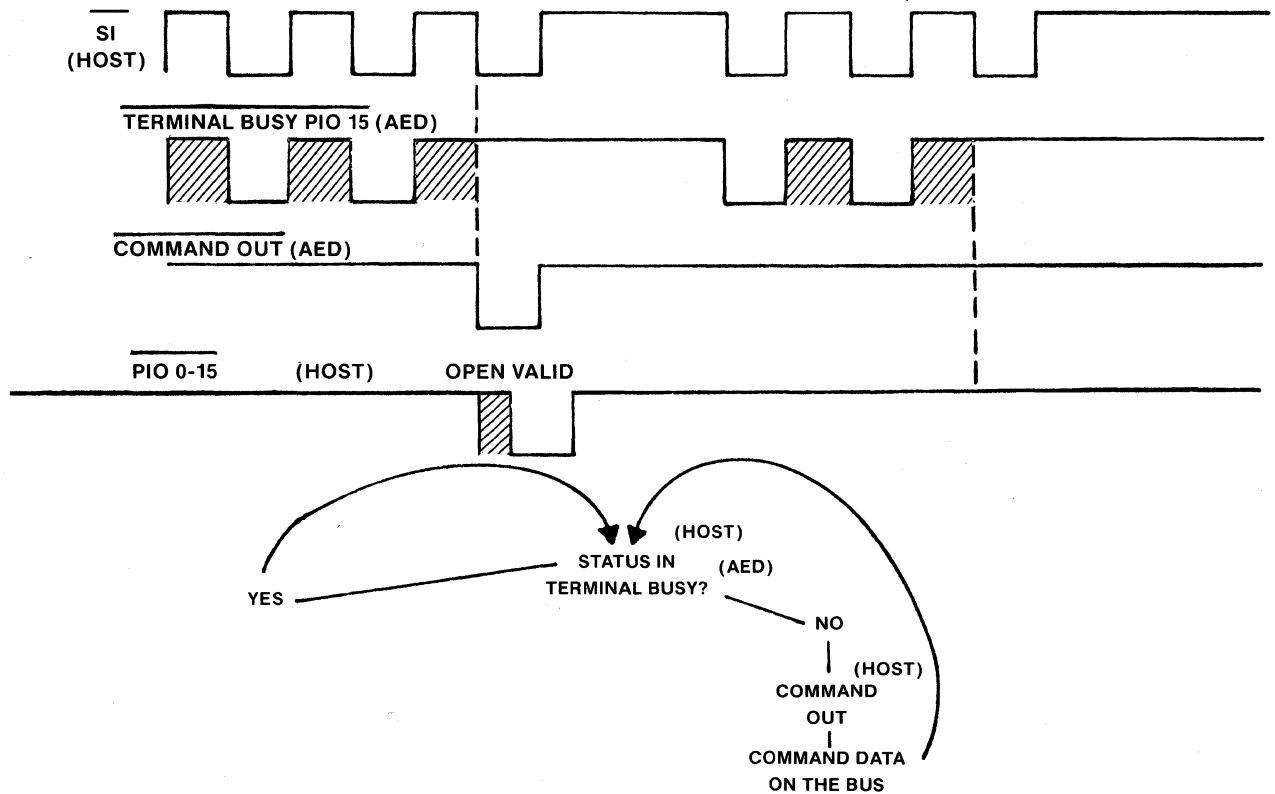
$\overline{\text{SI}}$
(HOST)

$\overline{\text{TERMINAL BUSY PIO 15}}$ (AED)

$\overline{\text{COMMAND OUT}}$ (AED)

$\overline{\text{PIO 0-15}}$ (HOST) OPEN VALID

(HOST)
STATUS IN
TERMINAL BUSY? (AED)

YES

NO

(HOST)
COMMAND
OUT

COMMAND DATA
ON THE BUS